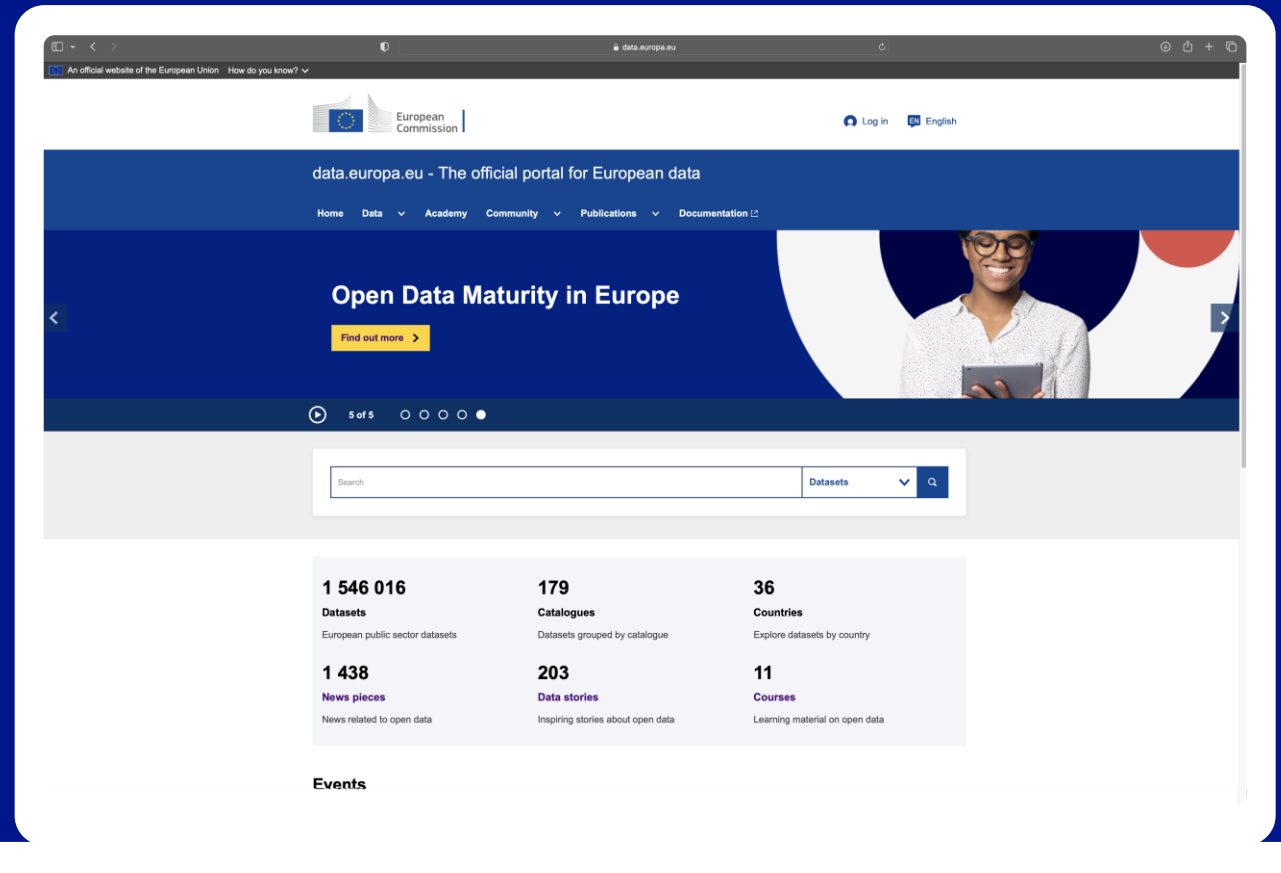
data.europa.eu

An official website of the European Union How do you know?

European Commission

Log in EN English

data.europa.eu - The official portal for European data

Home Data Academy Community Publications Documentation

Open Data Maturity in Europe

Find out more

5 of 5

Search Datasets

1 546 016
Datasets
European public sector datasets

179
Catalogues
Datasets grouped by catalogue

36
Countries
Explore datasets by country

1 438
News pieces
News related to open data

203
Data stories
Inspiring stories about open data

11
Courses
Learning material on open data

Events